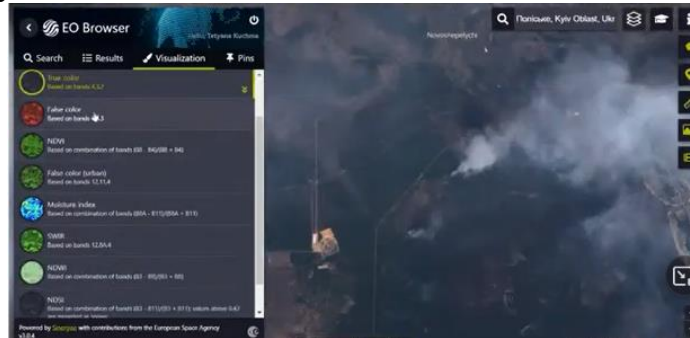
EO Browser

credit: Tetyana Kuchma

Search Results Visualization Pins

True color
Based on bands 4,3,2

False color
Based on bands 8,4,3

NDVI
Based on combination of bands (B8 - B4)/(B8 + B4)

False color (urban)
Based on bands 12,11,4

Moisture index
Based on combination of bands (B8A - B11)/(B8A + B11)

SWIR
Based on bands 12,8A,4

NDWI
Based on combination of bands (B3 - B8)/(B3 + B8)

NDSI
Based on combination of bands (B3 - B11)/(B3 + B11); values above 0.42 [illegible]

Powered by Sinergise with contributions from the European Space Agency
v3.0.4

Novoshepelychi

Поліське, Kyiv Oblast, Ukr